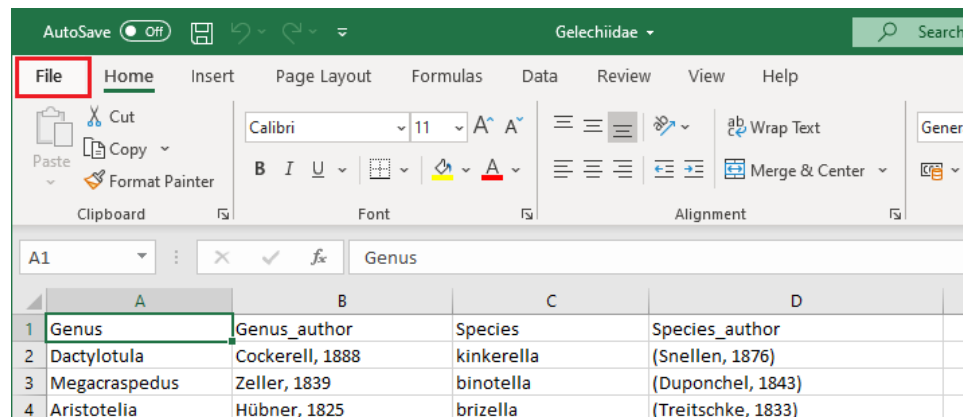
AutoSave Off Gelechiidae Search

File Home Insert Page Layout Formulas Data Review View Help

Paste Cut Copy Format Painter Clipboard

Calibri 11 A A B I U A A Font

Wrap Text Merge & Center Alignment

Gener

A1 Genus

|   | A | B | C | D |
|---|---|---|---|---|
| 1 | Genus | Genus_author | Species | Species_author |
| 2 | Dactylotula | Cockerell, 1888 | kinkerella | (Snellen, 1876) |
| 3 | Megacraspedus | Zeller, 1839 | binotella | (Duponchel, 1843) |
| 4 | Aristotelia | Hübner, 1825 | brizella | (Treitschke, 1833) |